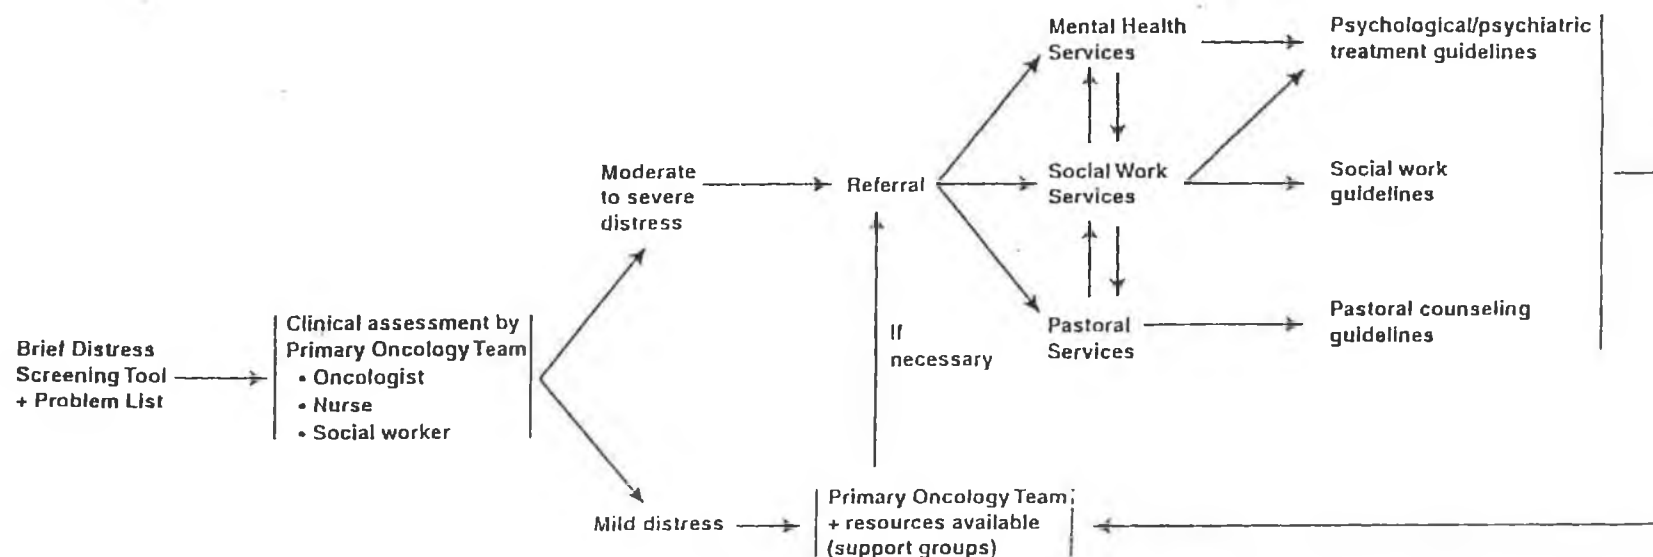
Brief Distress Screening Tool + Problem List

Clinical assessment by Primary Oncology Team
• Oncologist
• Nurse
• Social worker

Moderate to severe distress

Referral

Mental Health Services

Psychological/psychiatric treatment guidelines

Social Work Services

Social work guidelines

Pastoral Services

Pastoral counseling guidelines

If necessary

Mild distress

Primary Oncology Team + resources available (support groups)